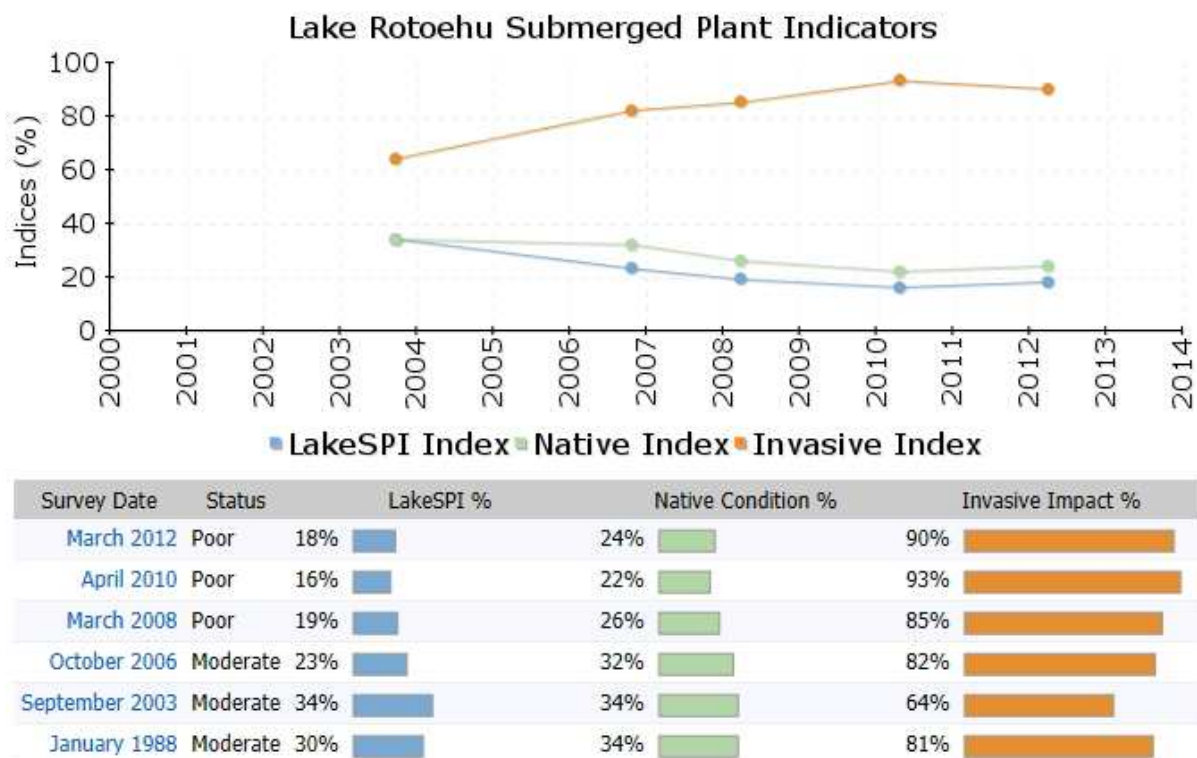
Lake Rotoehu Submerged Plant Indicators

Indices (%)

100
80
60
40
20
0

2000 2001 2002 2003 2004 2005 2006 2007 2008 2009 2010 2011 2012 2013 2014

LakeSPI Index Native Index Invasive Index

| Survey Date | Status | LakeSPI % | Native Condition % | Invasive Impact % |
|---|---|---|---|---|
| March 2012 | Poor | 18% | 24% | 90% |
| April 2010 | Poor | 16% | 22% | 93% |
| March 2008 | Poor | 19% | 26% | 85% |
| October 2006 | Moderate | 23% | 32% | 82% |
| September 2003 | Moderate | 34% | 34% | 64% |
| January 1988 | Moderate | 30% | 34% | 81% |